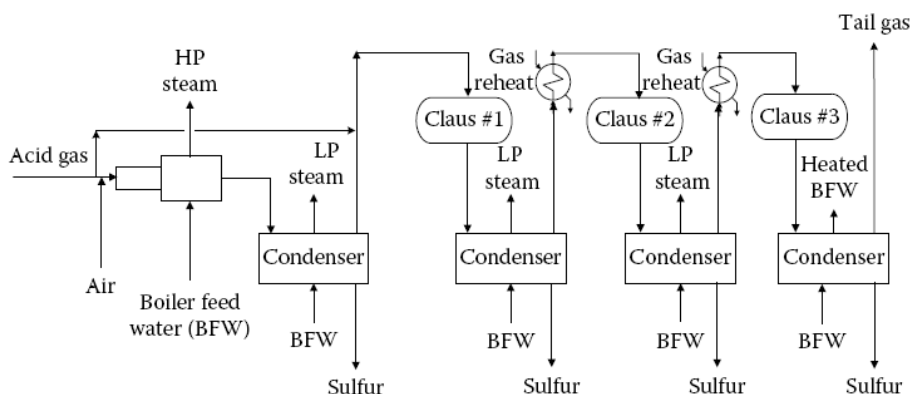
Tail gas

HP steam

Gas reheat

Gas reheat

Claus #1

Claus #2

Claus #3

Acid gas

LP steam

LP steam

LP steam

Heated BFW

Condenser

Condenser

Condenser

Condenser

Air

Boiler feed water (BFW)

BFW

BFW

BFW

BFW

Sulfur

Sulfur

Sulfur

Sulfur